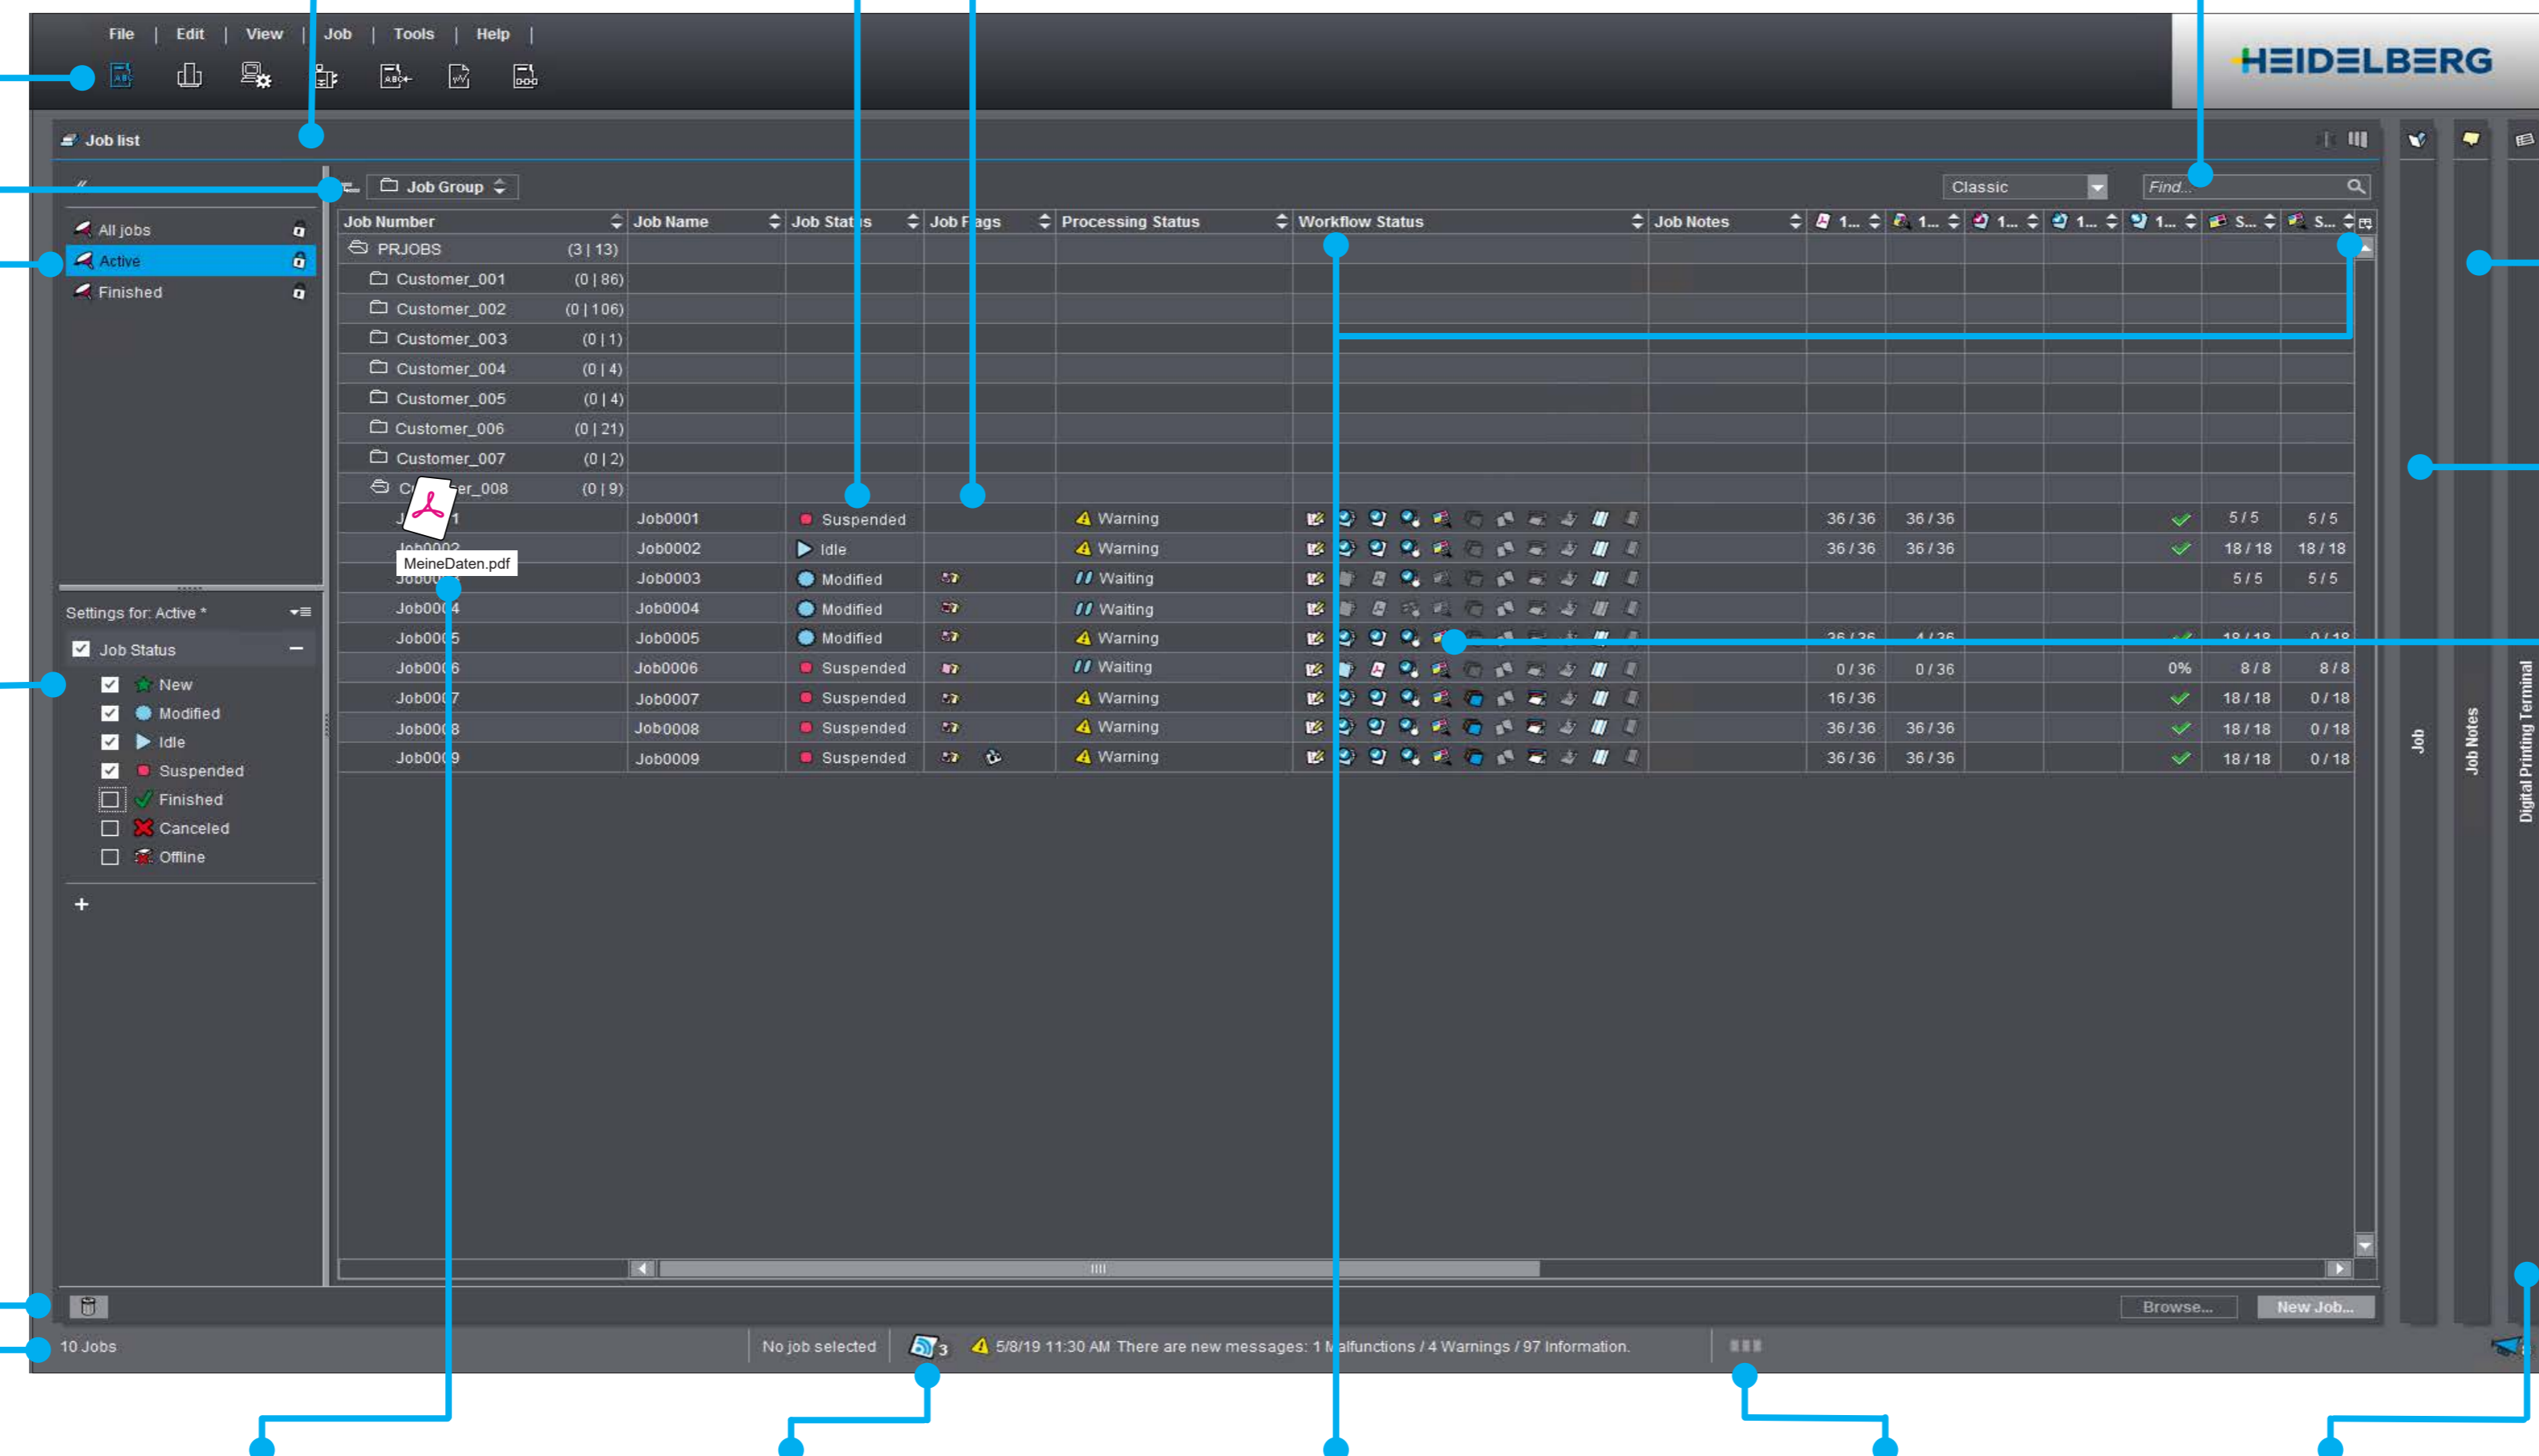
File | Edit | View | Job | Tools | Help |

HEIDELBERG

Job list

Job Group

Classic

Find...

All jobs
Active
Finished

| Job Number | Job Name | Job Status | Job Flags | Processing Status | Workflow Status | Job Notes | 1... | 1... | 1... | 1... | 1... | S... | S... |
|---|---|---|---|---|---|---|---|---|---|---|---|---|---|
| PRJOBS (3 \| 13) | | | | | | | | | | | | | |
| Customer_001 (0 \| 86) | | | | | | | | | | | | | |
| Customer_002 (0 \| 106) | | | | | | | | | | | | | |
| Customer_003 (0 \| 1) | | | | | | | | | | | | | |
| Customer_004 (0 \| 4) | | | | | | | | | | | | | |
| Customer_005 (0 \| 4) | | | | | | | | | | | | | |
| Customer_006 (0 \| 21) | | | | | | | | | | | | | |
| Customer_007 (0 \| 2) | | | | | | | | | | | | | |
| C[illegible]er_008 (0 \| 9) | | | | | | | | | | | | | |
| J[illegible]1 | Job0001 | Suspended | | Warning | | | 36 / 36 | 36 / 36 | | | | 5 / 5 | 5 / 5 |
| Job0002 | Job0002 | Idle | | Warning | | | 36 / 36 | 36 / 36 | | | | 18 / 18 | 18 / 18 |
| Job000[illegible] | Job0003 | Modified | | Waiting | | | | | | | | 5 / 5 | 5 / 5 |
| Job0004 | Job0004 | Modified | | Waiting | | | | | | | | | |
| Job0005 | Job0005 | Modified | | Warning | | | 36 / 36 | 4 / 36 | | | | 18 / 18 | 0 / 18 |
| Job0006 | Job0006 | Suspended | | Waiting | | | 0 / 36 | 0 / 36 | | | 0% | 8 / 8 | 8 / 8 |
| Job0007 | Job0007 | Suspended | | Warning | | | 16 / 36 | | | | | 18 / 18 | 0 / 18 |
| Job0008 | Job0008 | Suspended | | Warning | | | 36 / 36 | 36 / 36 | | | | 18 / 18 | 0 / 18 |
| Job0009 | Job0009 | Suspended | | Warning | | | 36 / 36 | 36 / 36 | | | | 18 / 18 | 0 / 18 |

MeineDaten.pdf

Settings for: Active *

Job Status
New
Modified
Idle
Suspended
Finished
Canceled
Offline

+

Job
Job Notes
Digital Printing Terminal

Browse...
New Job...

10 Jobs
No job selected
3
5/8/19 11:30 AM There are new messages: 1 Malfunctions / 4 Warnings / 97 Information.